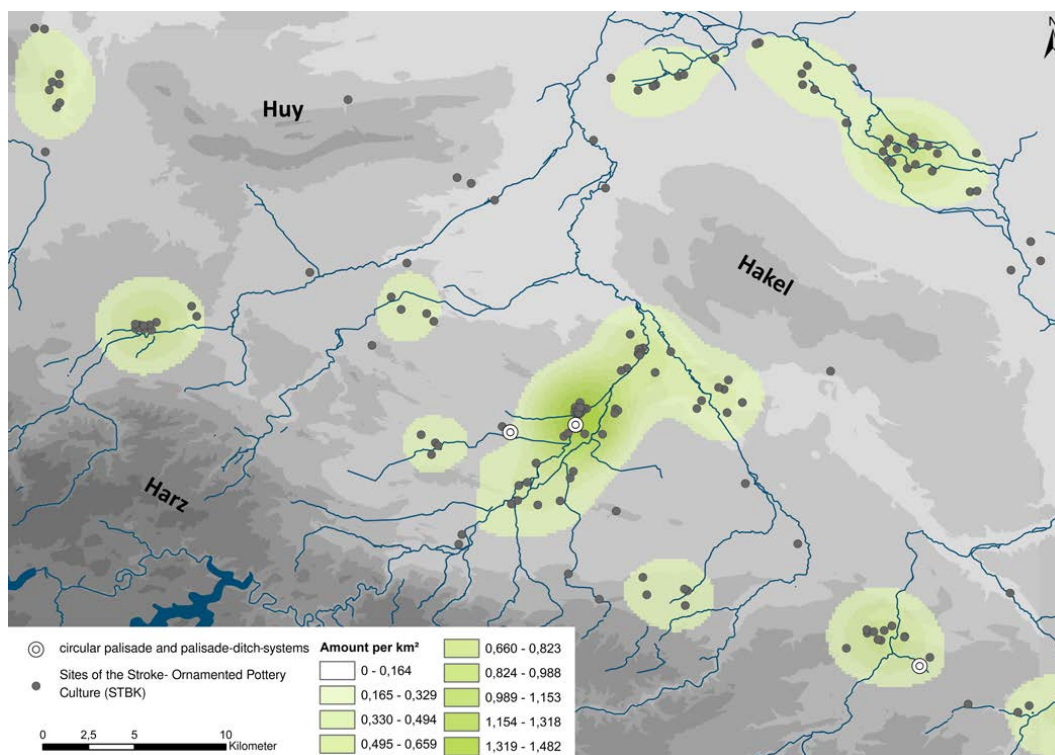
N

Huy

Hakel

Harz

circular palisade and palisade-ditch-systems

Sites of the Stroke- Ornamented Pottery Culture (STBK)

0 2,5 5 10 Kilometer

Amount per km²

| | |
|---|---|
| 0 - 0,164 | 0,660 - 0,823 |
| 0,165 - 0,329 | 0,824 - 0,988 |
| 0,330 - 0,494 | 0,989 - 1,153 |
| 0,495 - 0,659 | 1,154 - 1,318 |
| | 1,319 - 1,482 |